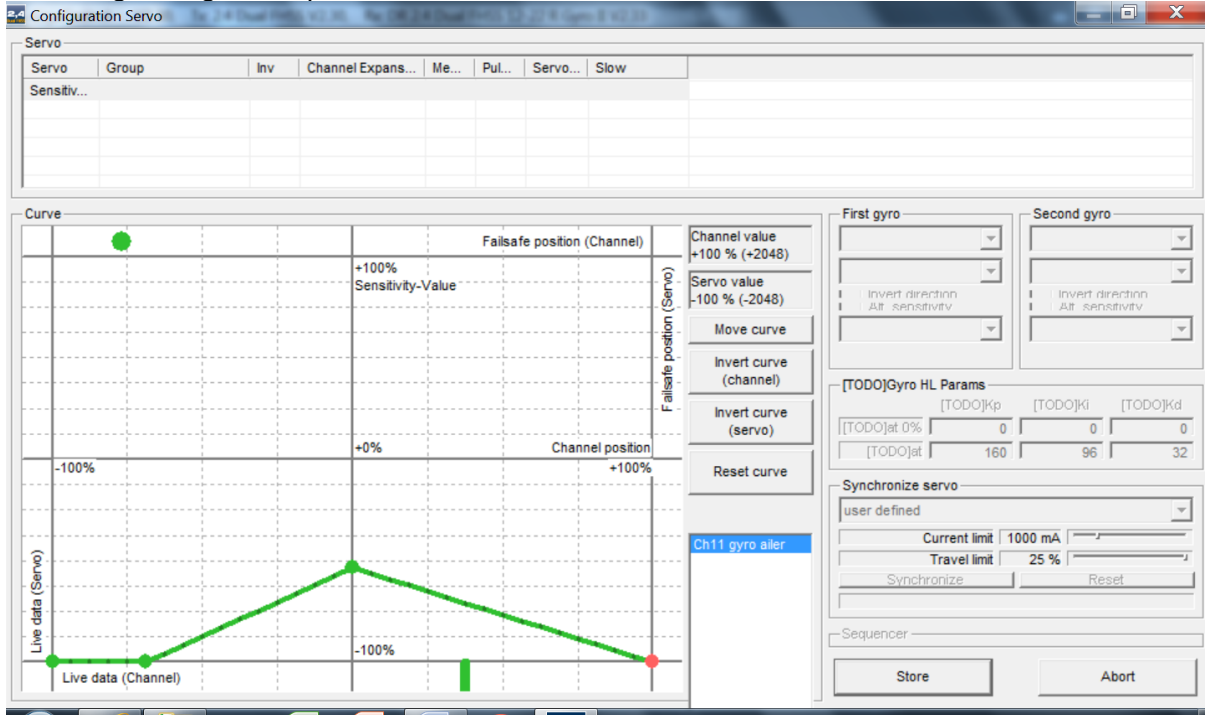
Configuration Servo

Servo

| Servo | Group | Inv | Channel Expans... | Me... | Pul... | Servo... | Slow |
|---|---|---|---|---|---|---|---|
| Sensitiv... | | | | | | | |

Curve

Failsafe position (Channel)

+100%
Sensitivity-Value

Failsafe position (Servo)

+0%

Channel position

-100%

+100%

Live data (Servo)

-100%

Live data (Channel)

Channel value
+100 % (+2048)

Servo value
-100 % (-2048)

Move curve

Invert curve (channel)

Invert curve (servo)

Reset curve

Ch11 gyro ailer

First gyro

Invert direction
Alt. sensitivity

Second gyro

Invert direction
Alt. sensitivity

[TODO]Gyro HL Params

| | [TODO]Kp | [TODO]Ki | [TODO]Kd |
|---|---|---|---|
| [TODO]at 0% | 0 | 0 | 0 |
| [TODO]at | 160 | 96 | 32 |

Synchronize servo

user defined

Current limit 1000 mA

Travel limit 25 %

Synchronize

Reset

Sequencer

Store

Abort